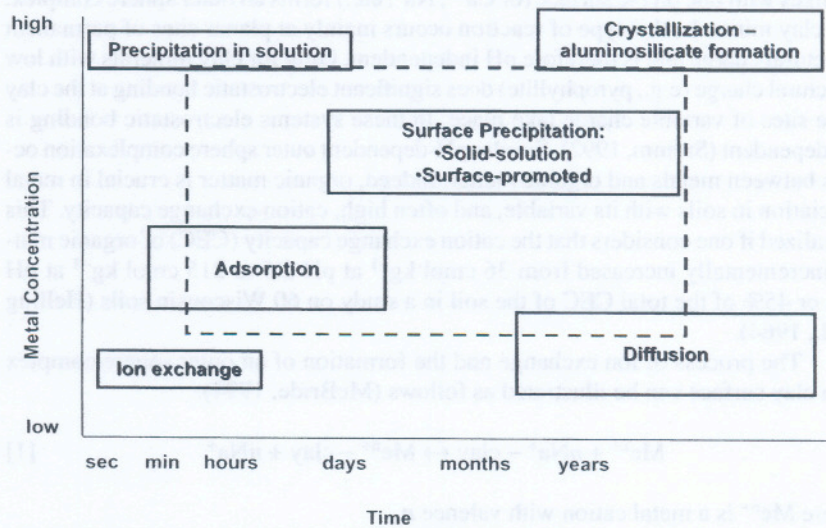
high

Precipitation in solution

Crystallization – aluminosilicate formation

Surface Precipitation:
·Solid-solution
·Surface-promoted

Adsorption

Ion exchange

Diffusion

Metal Concentration

low

sec min hours days months years

Time